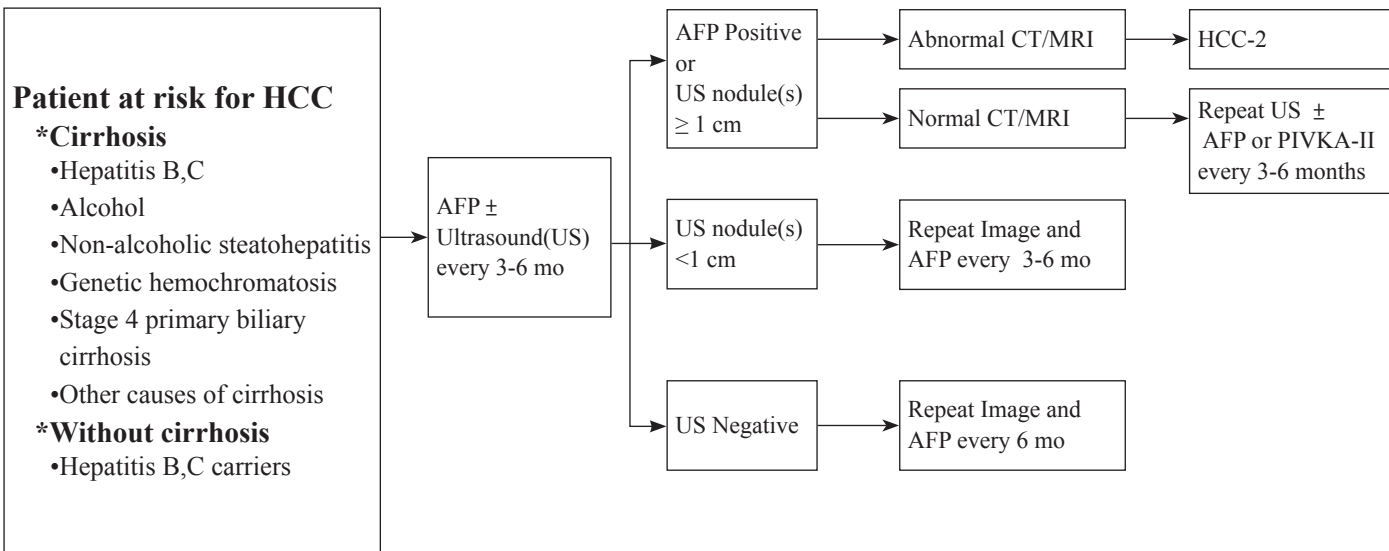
Patient at risk for HCC
*Cirrhosis
•Hepatitis B,C
•Alcohol
•Non-alcoholic steatohepatitis
•Genetic hemochromatosis
•Stage 4 primary biliary cirrhosis
•Other causes of cirrhosis
*Without cirrhosis
•Hepatitis B,C carriers

AFP $\pm$ Ultrasound(US) every 3-6 mo

AFP Positive or US nodule(s) $\geq$ 1 cm

Abnormal CT/MRI

HCC-2

Normal CT/MRI

Repeat US $\pm$ AFP or PIVKA-II every 3-6 months

US nodule(s) <1 cm

Repeat Image and AFP every 3-6 mo

US Negative

Repeat Image and AFP every 6 mo